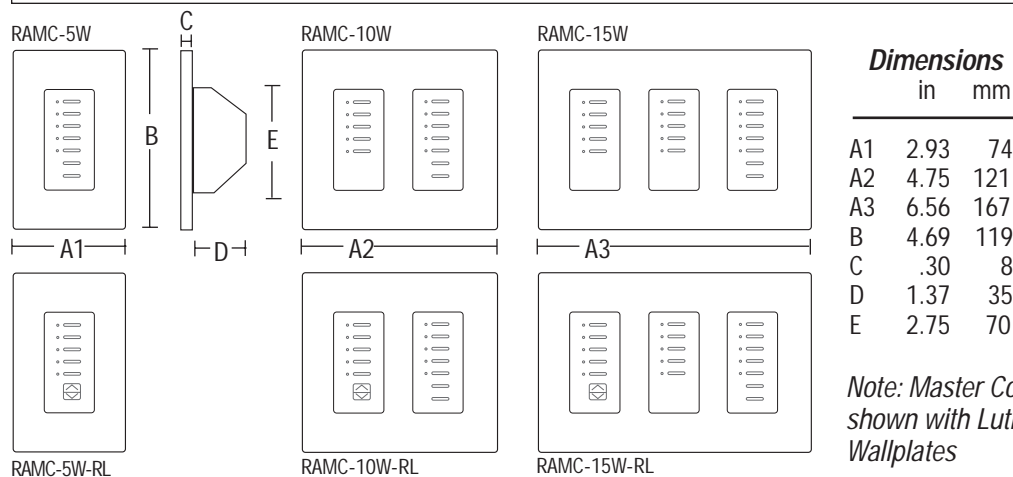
RAMC-5W

C

B

E

A1

D

RAMC-10W

A2

RAMC-15W

A3

RAMC-5W-RL

RAMC-10W-RL

RAMC-15W-RL

**Dimensions**

| | in | mm |
|---|---|---|
| A1 | 2.93 | 74 |
| A2 | 4.75 | 121 |
| A3 | 6.56 | 167 |
| B | 4.69 | 119 |
| C | .30 | 8 |
| D | 1.37 | 35 |
| E | 2.75 | 70 |

*Note: Master Co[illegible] shown with Lut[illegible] Wallplates*